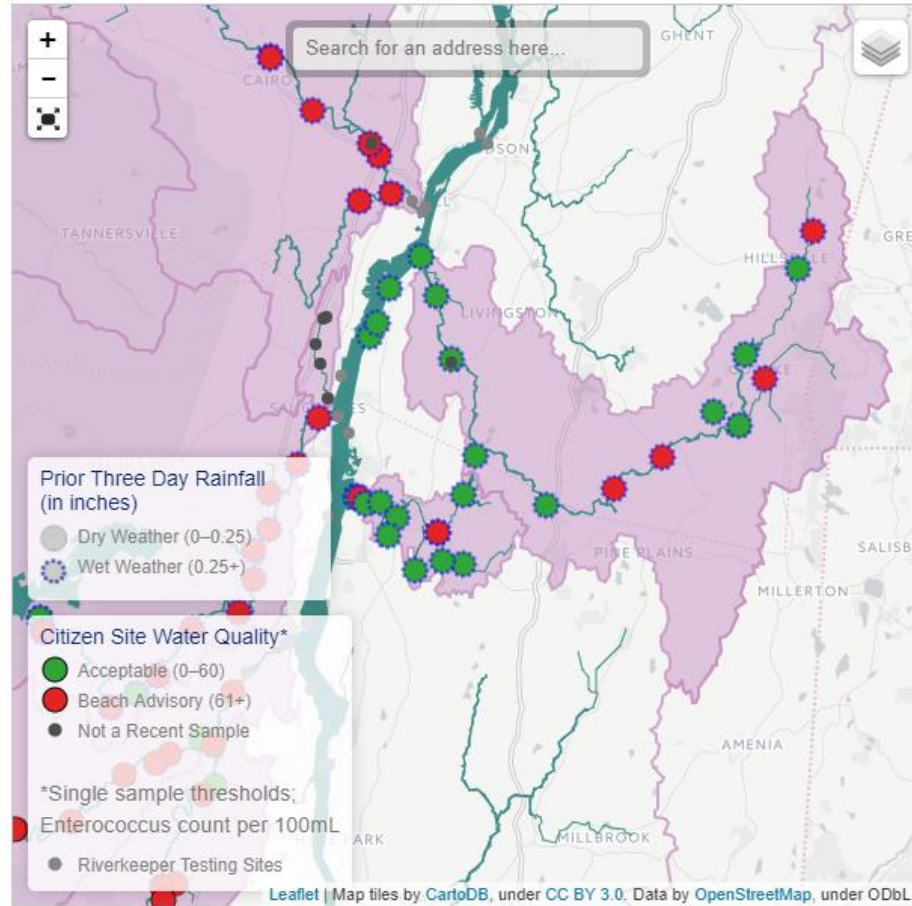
+
−
Search for an address here...
GHENT
CAIRO
DSON
LL
TANNERSVILLE
GRE
HILLSDALE
LIVINGSTON
SAUGERTIES
Prior Three Day Rainfall (in inches)
Dry Weather (0–0.25)
Wet Weather (0.25+)
PINE PLAINS
SALISB
MILLERTON
Citizen Site Water Quality*
Acceptable (0–60)
Beach Advisory (61+)
Not a Recent Sample
*Single sample thresholds; Enterococcus count per 100mL
Riverkeeper Testing Sites
AMENIA
ARK
MILLBROOK
Leaflet | Map tiles by CartoDB, under CC BY 3.0. Data by OpenStreetMap, under ODbL